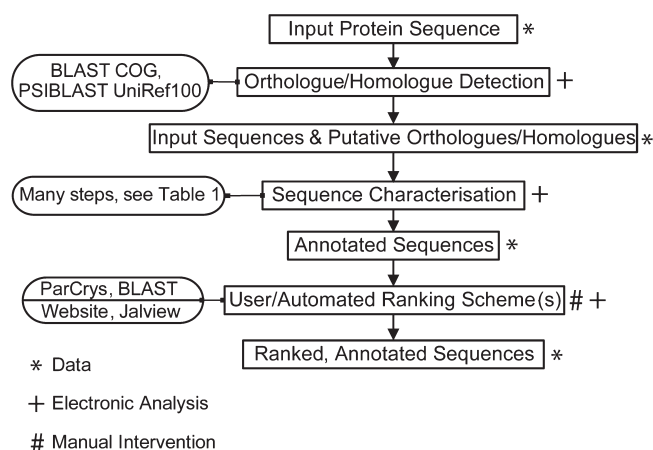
Input Protein Sequence *

BLAST COG, PSIBLAST UniRef100

Orthologue/Homologue Detection +

Input Sequences & Putative Orthologues/Homologues *

Many steps, see Table 1

Sequence Characterisation +

Annotated Sequences *

ParCrys, BLAST Website, Jalview

User/Automated Ranking Scheme(s) # +

Ranked, Annotated Sequences *

* Data

+ Electronic Analysis

# Manual Intervention